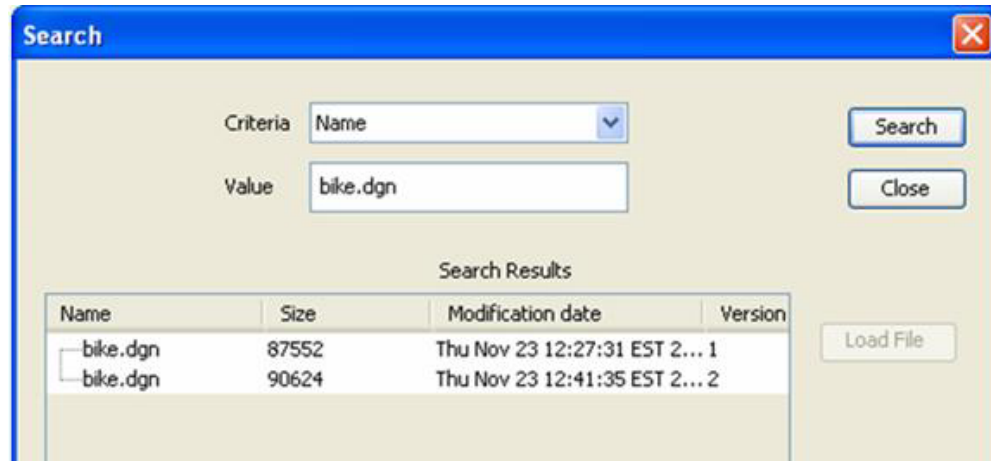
Search

Criteria Name

Value bike.dgn

Search

Close

Search Results

| Name | Size | Modification date | Version |
|---|---|---|---|
| bike.dgn | 87552 | Thu Nov 23 12:27:31 EST 2... | 1 |
| bike.dgn | 90624 | Thu Nov 23 12:41:35 EST 2... | 2 |

Load File